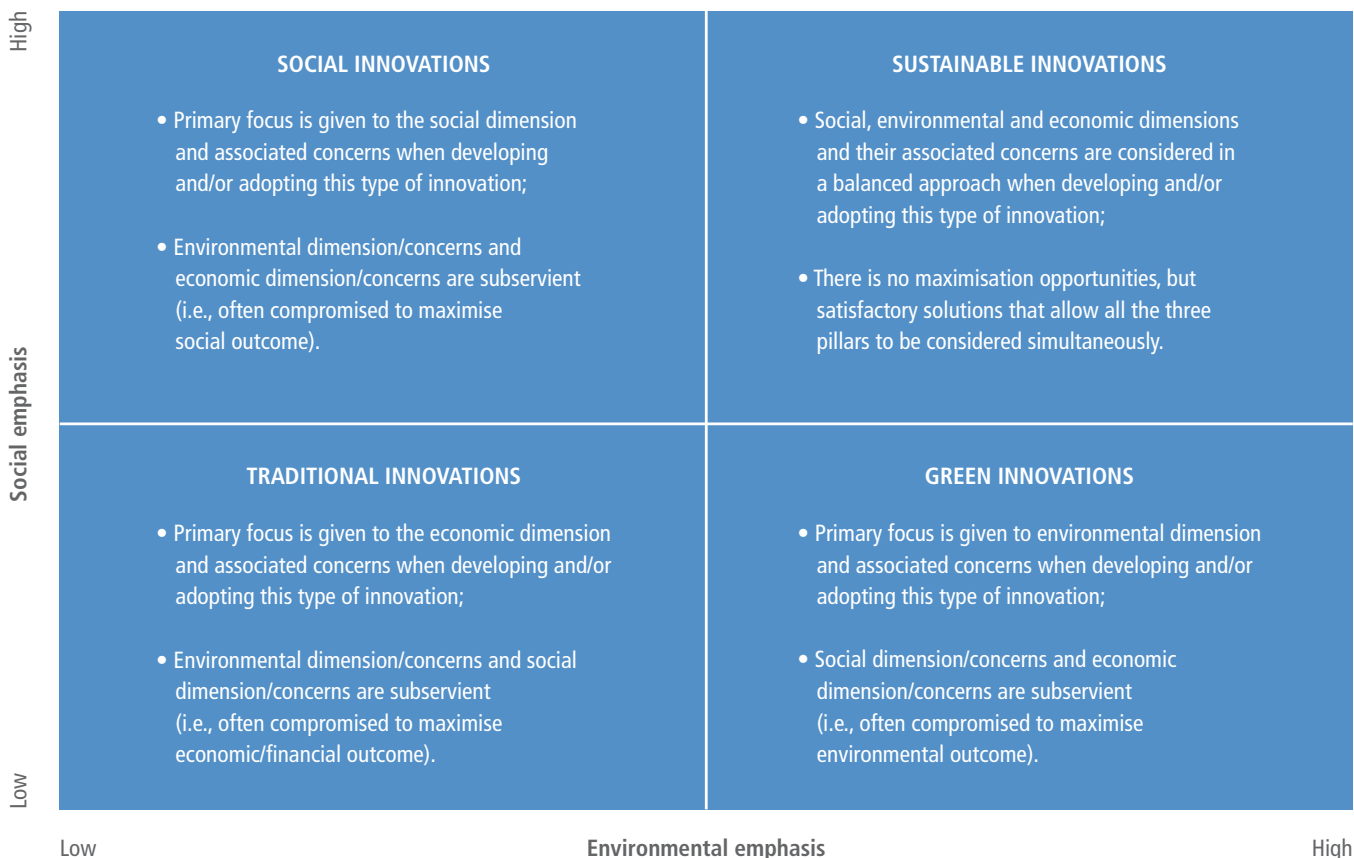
High

Social emphasis

Low

SOCIAL INNOVATIONS

• Primary focus is given to the social dimension and associated concerns when developing and/or adopting this type of innovation;

• Environmental dimension/concerns and economic dimension/concerns are subservient (i.e., often compromised to maximise social outcome).

SUSTAINABLE INNOVATIONS

• Social, environmental and economic dimensions and their associated concerns are considered in a balanced approach when developing and/or adopting this type of innovation;

• There is no maximisation opportunities, but satisfactory solutions that allow all the three pillars to be considered simultaneously.

TRADITIONAL INNOVATIONS

• Primary focus is given to the economic dimension and associated concerns when developing and/or adopting this type of innovation;

• Environmental dimension/concerns and social dimension/concerns are subservient (i.e., often compromised to maximise economic/financial outcome).

GREEN INNOVATIONS

• Primary focus is given to environmental dimension and associated concerns when developing and/or adopting this type of innovation;

• Social dimension/concerns and economic dimension/concerns are subservient (i.e., often compromised to maximise environmental outcome).

Low

Environmental emphasis

High